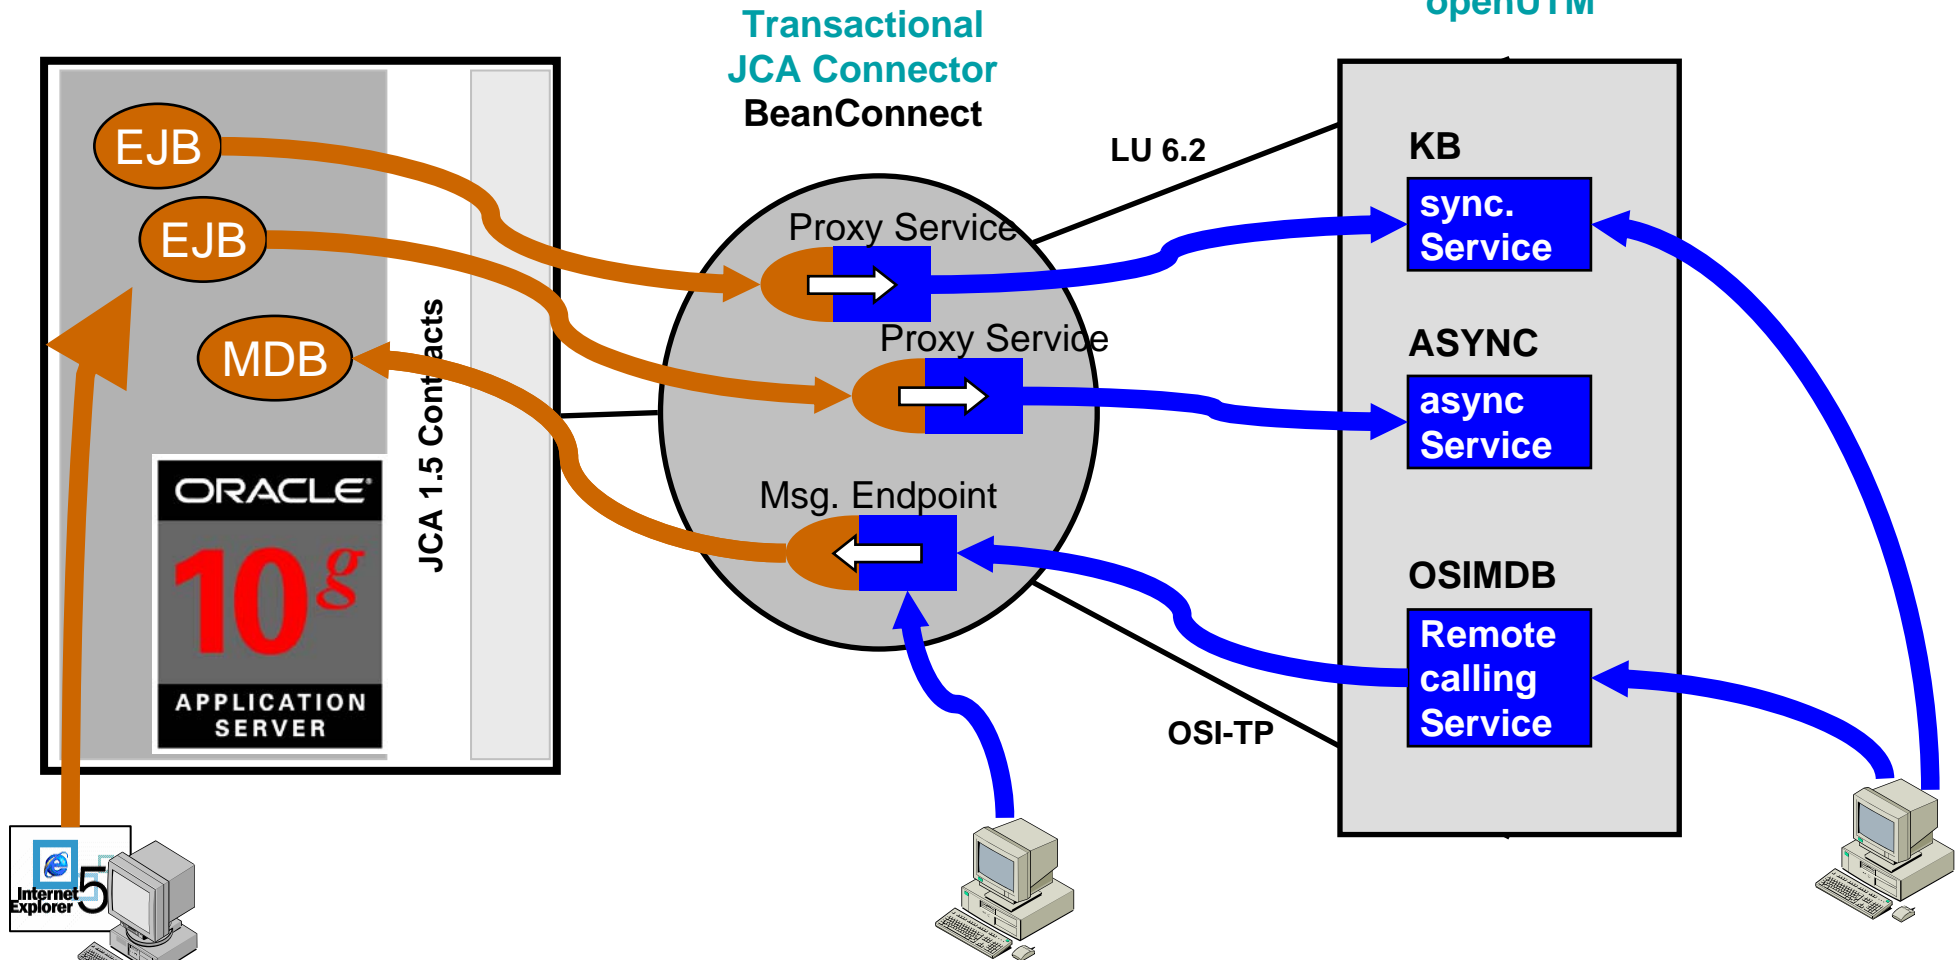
Transactional
JCA Connector
BeanConnect

openUTM

EJB
EJB
MDB

ORACLE
10g
APPLICATION SERVER

JCA 1.5 Contracts

LU 6.2

Proxy Service
Proxy Service
Msg. Endpoint

KB
sync. Service

ASYNC
async Service

OSIMDB
Remote calling Service

OSI-TP

Internet Explorer 5